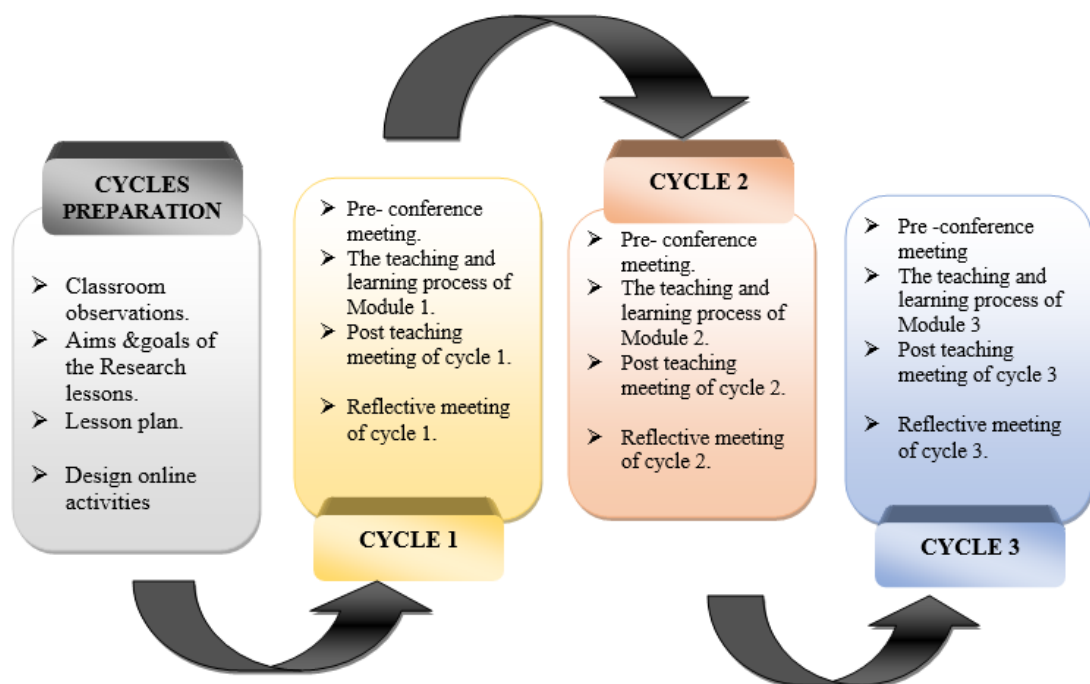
CYCLES PREPARATION

➢ Classroom observations.
➢ Aims &goals of the Research lessons.
➢ Lesson plan.
➢ Design online activities

➢ Pre- conference meeting.
➢ The teaching and learning process of Module 1.
➢ Post teaching meeting of cycle 1.
➢ Reflective meeting of cycle 1.

CYCLE 1

CYCLE 2

➢ Pre- conference meeting.
➢ The teaching and learning process of Module 2.
➢ Post teaching meeting of cycle 2.
➢ Reflective meeting of cycle 2.

➢ Pre -conference meeting
➢ The teaching and learning process of Module 3
➢ Post teaching meeting of cycle 3
➢ Reflective meeting of cycle 3.

CYCLE 3